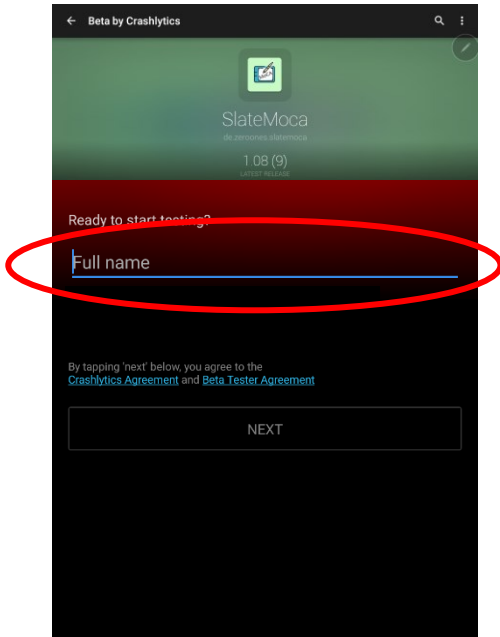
Beta by Crashlytics

SlateMoca

de.zeroones.slatemoca

1.08 (9)
LATEST RELEASE

Ready to start testing?

Full name

By tapping 'next' below, you agree to the Crashlytics Agreement and Beta Tester Agreement

NEXT